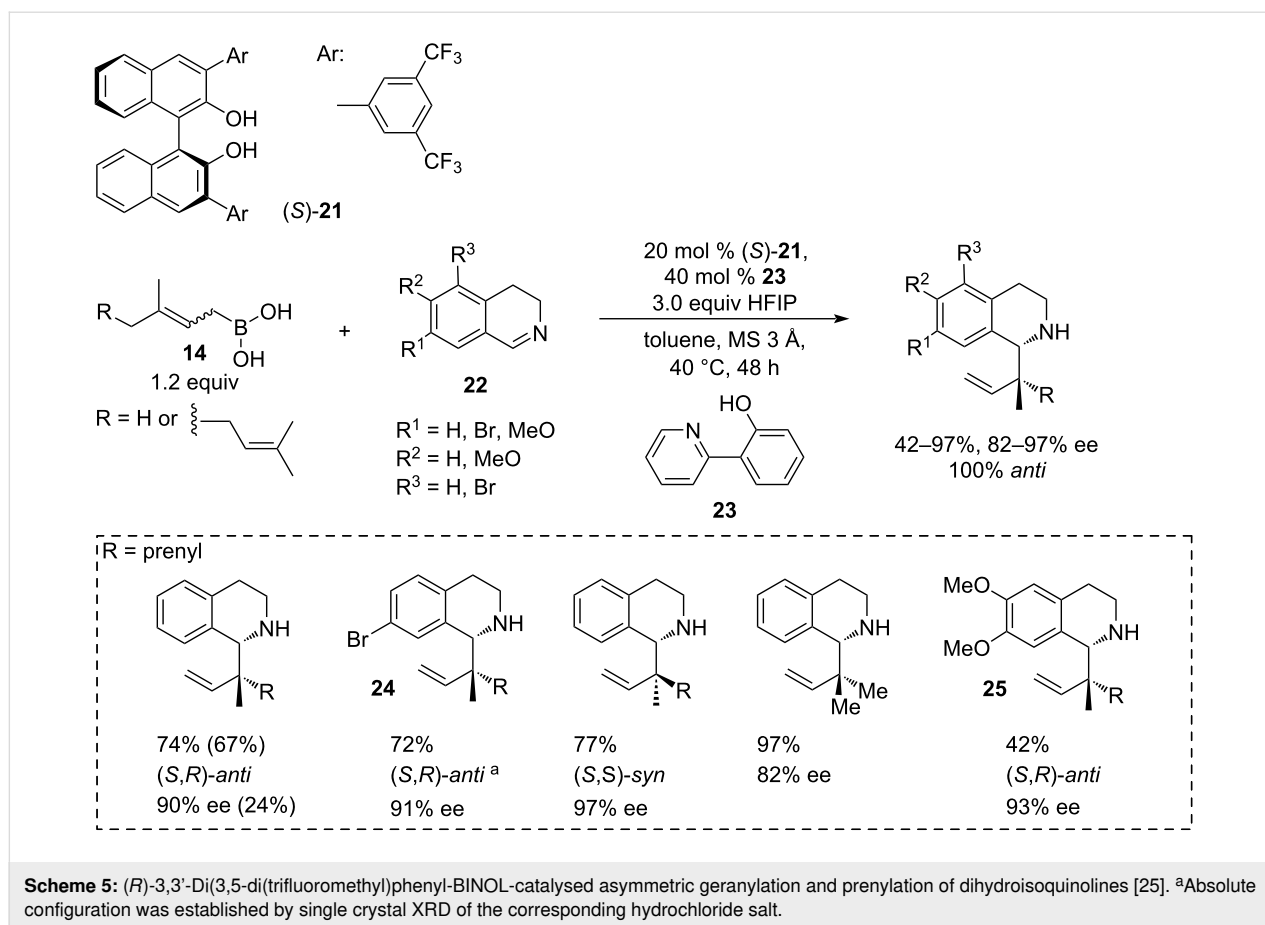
Ar
OH
OH
Ar
Ar:
$CF_3$
$CF_3$
(S)-**21**

R
B
OH
OH
**14**
1.2 equiv
R = H or

+

$R^3$
$R^2$
$R^1$
N
**22**
$R^1$ = H, Br, MeO
$R^2$ = H, MeO
$R^3$ = H, Br

20 mol % (S)-**21**,
40 mol % **23**
3.0 equiv HFIP
toluene, MS 3 Å,
40 °C, 48 h

HO
N
**23**

$R^3$
$R^2$
$R^1$
NH
R
42–97%, 82–97% ee
100% anti

R = prenyl

NH
R
74% (67%)
(S,R)-anti
90% ee (24%)

Br
NH
**24**
R
72%
(S,R)-anti $^a$
91% ee

NH
R
77%
(S,S)-syn
97% ee

NH
Me
Me
97%
82% ee

MeO
MeO
NH
**25**
R
42%
(S,R)-anti
93% ee

**Scheme 5:** (R)-3,3'-Di(3,5-di(trifluoromethyl)phenyl-BINOL-catalysed asymmetric geranylation and prenylation of dihydroisoquinolines [25]. $^a$Absolute configuration was established by single crystal XRD of the corresponding hydrochloride salt.